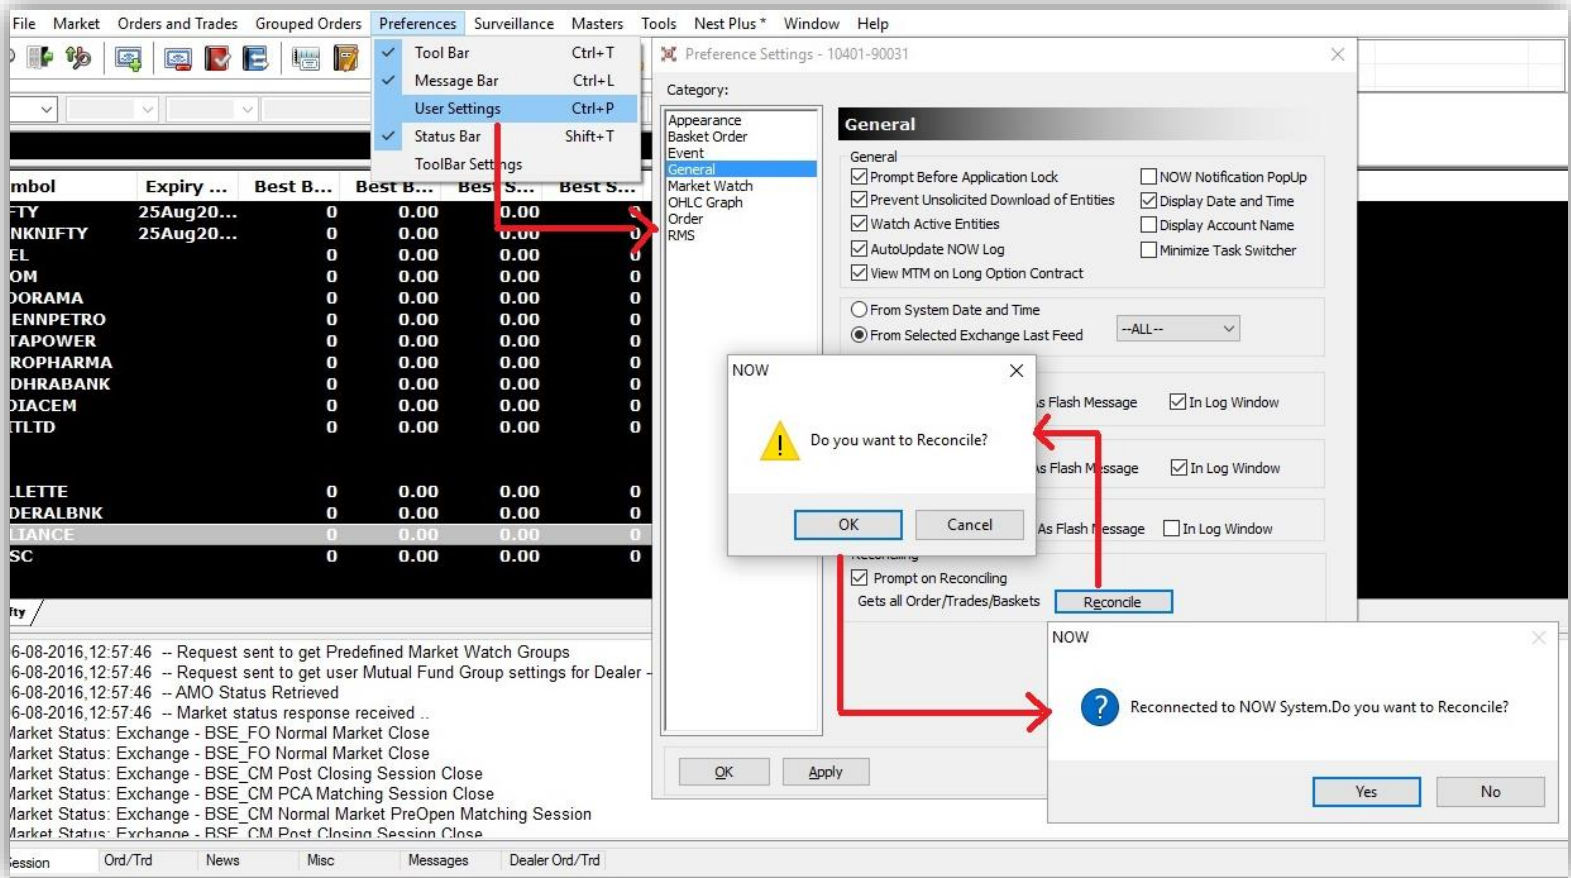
File Market Orders and Trades Grouped Orders Preferences Surveillance Masters Tools Nest Plus * Window Help

Tool Bar Ctrl+T
Message Bar Ctrl+L
User Settings Ctrl+P
Status Bar Shift+T
ToolBar Settings

| mbol | Expiry ... | Best B... | Best B... | Best S... | Best S... |
|---|---|---|---|---|---|
| FTY | 25Aug20... | 0 | 0.00 | 0.00 | 0 |
| NKNIFTY | 25Aug20... | 0 | 0.00 | 0.00 | 0 |
| EL | | 0 | 0.00 | 0.00 | 0 |
| OM | | 0 | 0.00 | 0.00 | 0 |
| DORAMA | | 0 | 0.00 | 0.00 | 0 |
| ENNPETRO | | 0 | 0.00 | 0.00 | 0 |
| TAPOWER | | 0 | 0.00 | 0.00 | 0 |
| ROPHARMA | | 0 | 0.00 | 0.00 | 0 |
| DHRABANK | | 0 | 0.00 | 0.00 | 0 |
| DIACEM | | 0 | 0.00 | 0.00 | 0 |
| TLTD | | 0 | 0.00 | 0.00 | 0 |
| LLETTE | | 0 | 0.00 | 0.00 | 0 |
| DERALBNK | | 0 | 0.00 | 0.00 | 0 |
| LIANCE | | 0 | 0.00 | 0.00 | 0 |
| SC | | 0 | 0.00 | 0.00 | 0 |

fty

6-08-2016,12:57:46 -- Request sent to get Predefined Market Watch Groups
6-08-2016,12:57:46 -- Request sent to get user Mutual Fund Group settings for Dealer -
6-08-2016,12:57:46 -- AMO Status Retrieved
6-08-2016,12:57:46 -- Market status response received ..
Market Status: Exchange - BSE_FO Normal Market Close
Market Status: Exchange - BSE_FO Normal Market Close
Market Status: Exchange - BSE_CM Post Closing Session Close
Market Status: Exchange - BSE_CM PCA Matching Session Close
Market Status: Exchange - BSE_CM Normal Market PreOpen Matching Session
Market Status: Exchange - BSE_CM Post Closing Session Close

Session Ord/Trd News Misc Messages Dealer Ord/Trd

Preference Settings - 10401-90031

Category:
Appearance
Basket Order
Event
General
Market Watch
OHLC Graph
Order
RMS

General

General
Prompt Before Application Lock
Prevent Unsolicited Download of Entities
Watch Active Entities
AutoUpdate NOW Log
View MTM on Long Option Contract
NOW Notification PopUp
Display Date and Time
Display Account Name
Minimize Task Switcher

From System Date and Time
From Selected Exchange Last Feed
--ALL--

As Flash Message In Log Window
As Flash Message In Log Window
As Flash Message In Log Window

Reconciling
Prompt on Reconciling
Gets all Order/Trades/Baskets Reconcile

OK Apply

NOW
Do you want to Reconcile?
OK Cancel

NOW
Reconnected to NOW System.Do you want to Reconcile?
Yes No